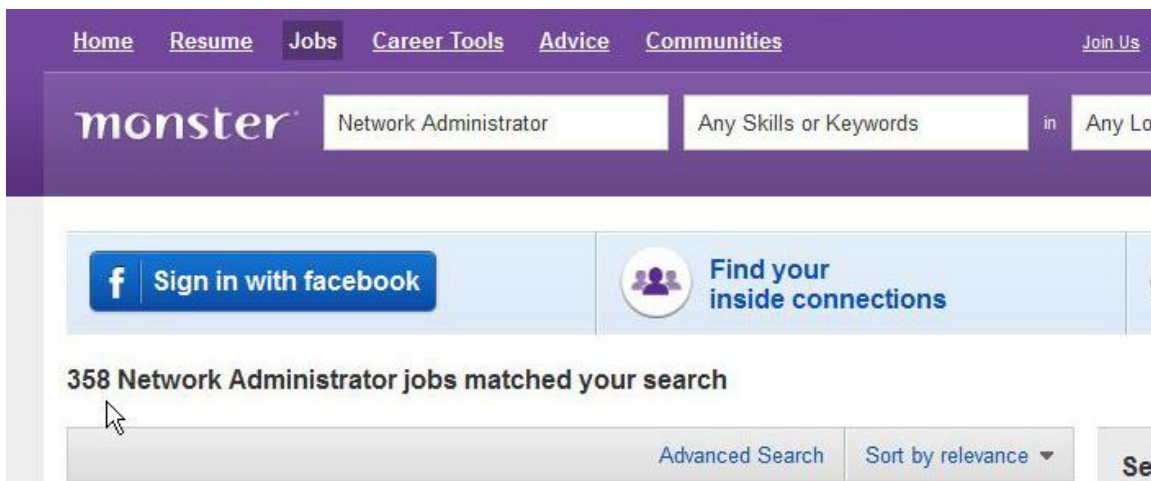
Home Resume Jobs Career Tools Advice Communities

Join Us

monster

Network Administrator

Any Skills or Keywords

in

Any Lo

f Sign in with facebook

Find your inside connections

358 Network Administrator jobs matched your search

Advanced Search

Sort by relevance

Se